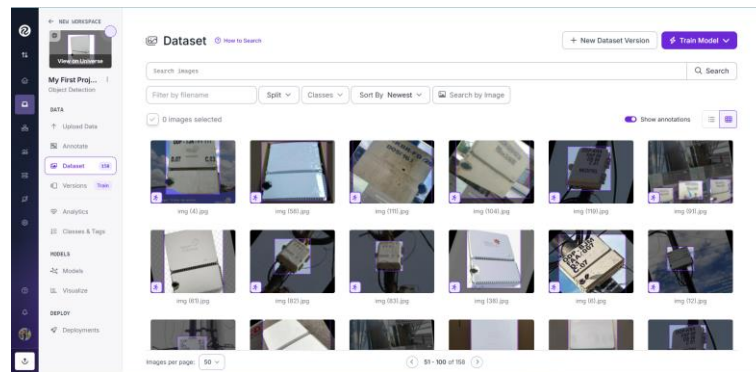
← NEW WORKSPACE

View on Universe

My First Proj...
Object Detection

DATA

Upload Data

Annotate

Dataset 158

Versions Train

Analytics

Classes & Tags

MODELS

Models

Visualize

DEPLOY

Deployments

Dataset How to Search

+ New Dataset Version

Train Model

Search images

Search

Filter by filename

Split

Classes

Sort By Newest

Search by image

0 images selected

Show annotations

img (4).jpg

img (58).jpg

img (110).jpg

img (104).jpg

img (118).jpg

img (91).jpg

img (61).jpg

img (62).jpg

img (63).jpg

img (38).jpg

img (6).jpg

img (12).jpg

Images per page: 50

51 - 100 of 158